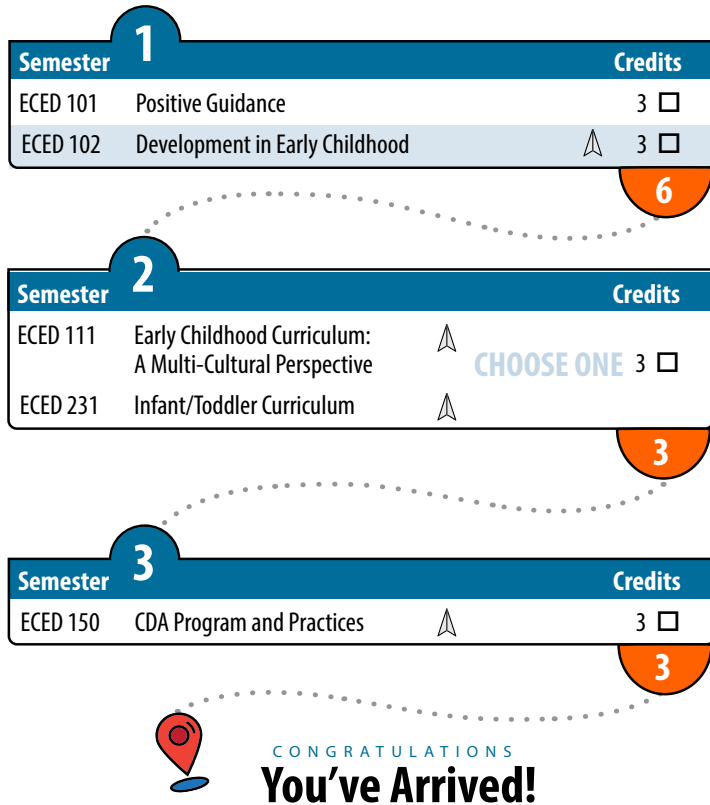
Semester 1 Credits

| | | |
|---|---|---|
| ECED 101 | Positive Guidance | 3 ☐ |
| ECED 102 | Development in Early Childhood | 3 ☐ |

6

Semester 2 Credits

| | | |
|---|---|---|
| ECED 111 | Early Childhood Curriculum: A Multi-Cultural Perspective | CHOOSE ONE 3 ☐ |
| ECED 231 | Infant/Toddler Curriculum | |

3

Semester 3 Credits

| | | |
|---|---|---|
| ECED 150 | CDA Program and Practices | 3 ☐ |

3

CONGRATULATIONS
You've Arrived!